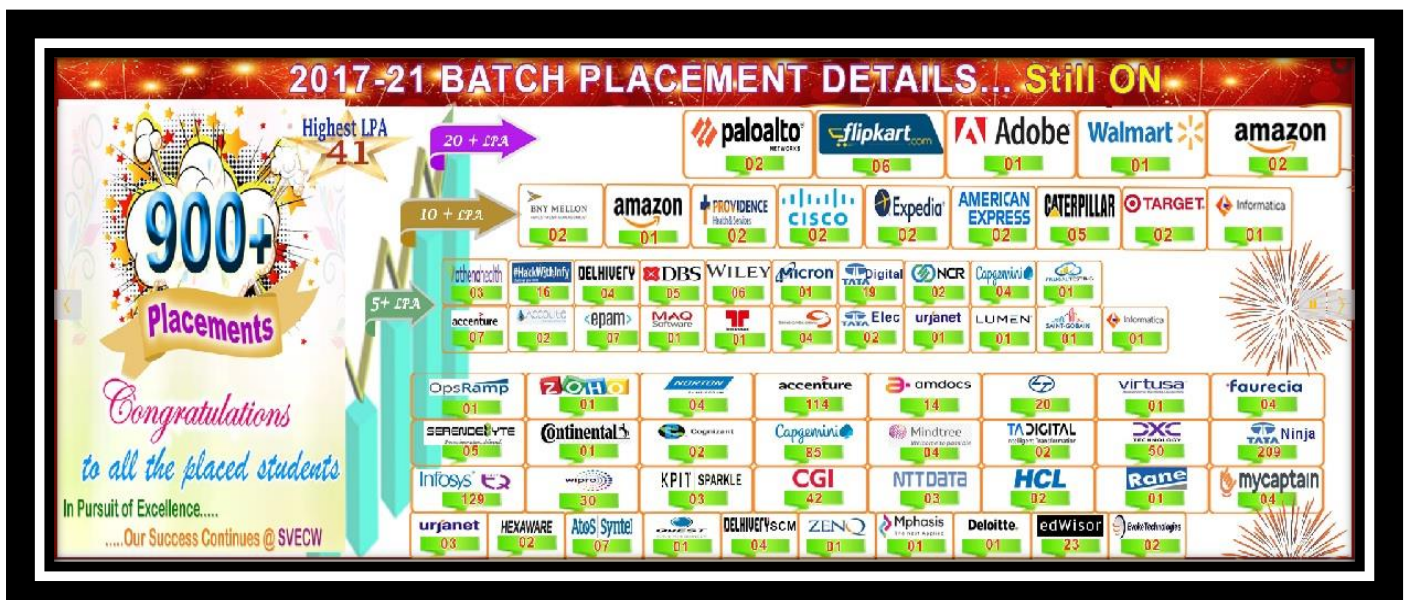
2017-21 BATCH PLACEMENT DETAILS... Still ON

Highest LPA 41

900+ Placements

Congratulations to all the placed students

In Pursuit of Excellence.....

.....Our Success Continues @ SVECW

20 + LPA

paloalto NETWORKS 02 | flipkart.com 06 | Adobe 01 | Walmart 01 | amazon 02

10 + LPA

BNY MELLON 02 | amazon 01 | PROVIDENCE Health & Services 02 | CISCO 02 | Expedia 02 | AMERICAN EXPRESS 02 | CATERPILLAR 05 | TARGET 02 | Informatica 01

5+ LPA

athenahealth 03 | #HackWithInfy 16 | DELHIVERY 04 | DBS 05 | WILEY 06 | Micron 01 | TATA Digital 19 | NCR 02 | Capgemini 04 | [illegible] 01

accenture 07 | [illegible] 02 | epam 07 | MAQ Software 01 | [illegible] 01 | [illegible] 04 | TATA Elec 02 | urjanet 01 | LUMEN 01 | SAINT-GOBAIN 01 | Informatica 01

OpsRamp 01 | ZOHO 01 | NORTON 04 | accenture 114 | amdocs 14 | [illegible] 20 | virtusa 01 | faurecia 04

SERENDEBYTE 05 | Continental 01 | Cognizant 02 | Capgemini 85 | Mindtree 04 | TADIGITAL 02 | DXC TECHNOLOGY 50 | TATA Ninja 209

Infosys 129 | wipro 30 | KPIT SPARKLE 03 | CGI 42 | NTT DATA 03 | HCL 02 | Rane 01 | mycaptain 04

urjanet 03 | HEXAWARE 02 | AtoS Syntel 07 | QUEST 01 | DELHIVERY SCM 04 | ZENQ 01 | Mphasis 01 | Deloitte. 01 | edWisor 23 | Evoke Technologies 02